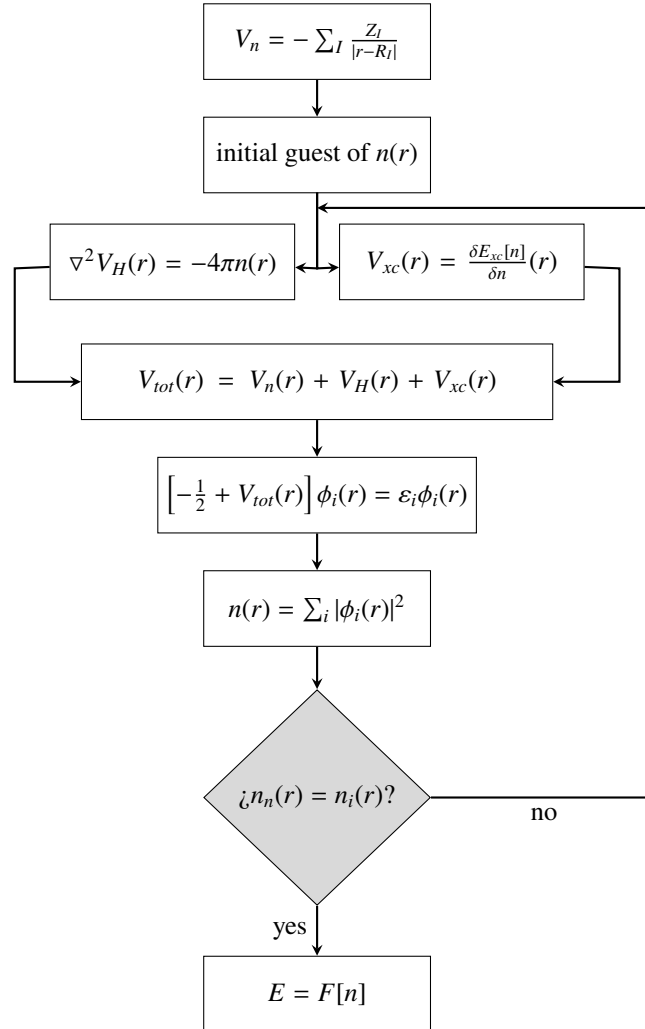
$V_n = -\sum_I \frac{Z_I}{|r-R_I|}$

initial guest of $n(r)$

$\nabla^2 V_H(r) = -4\pi n(r)$

$V_{xc}(r) = \frac{\delta E_{xc}[n]}{\delta n}(r)$

$V_{tot}(r) = V_n(r) + V_H(r) + V_{xc}(r)$

$\left[-\frac{1}{2} + V_{tot}(r)\right]\phi_i(r) = \varepsilon_i \phi_i(r)$

$n(r) = \sum_i |\phi_i(r)|^2$

¿$n_n(r) = n_i(r)$?

no

yes

$E = F[n]$